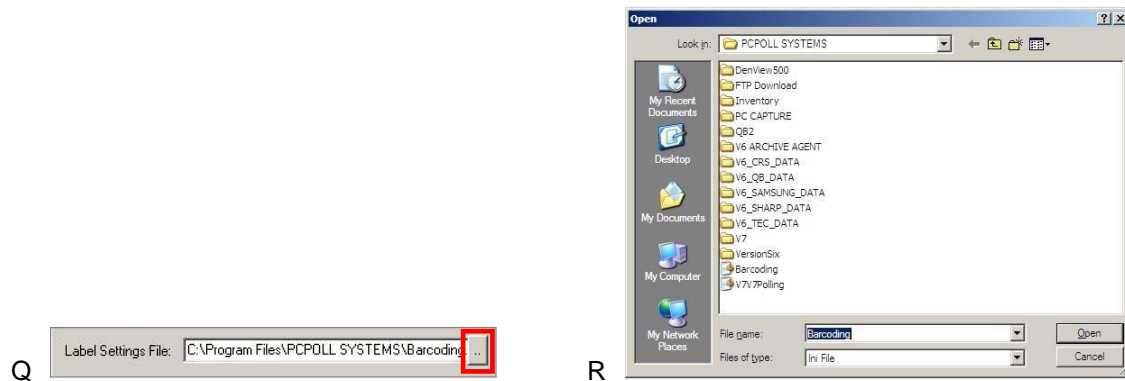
Q

Label Settings File: C:\Program Files\PCPOLL SYSTEMS\Barcoding ...

R

Open

?| X

Look in: PCPOLL SYSTEMS

My Recent Documents

Desktop

My Documents

My Computer

My Network Places

DenView500
FTP Download
Inventory
PC CAPTURE
QB2
V6 ARCHIVE AGENT
V6_CRS_DATA
V6_QB_DATA
V6_SAMSUNG_DATA
V6_SHARP_DATA
V6_TEC_DATA
V7
VersionSix
Barcoding
V7V7Polling

File name: Barcoding

Files of type: Ini File

Open

Cancel